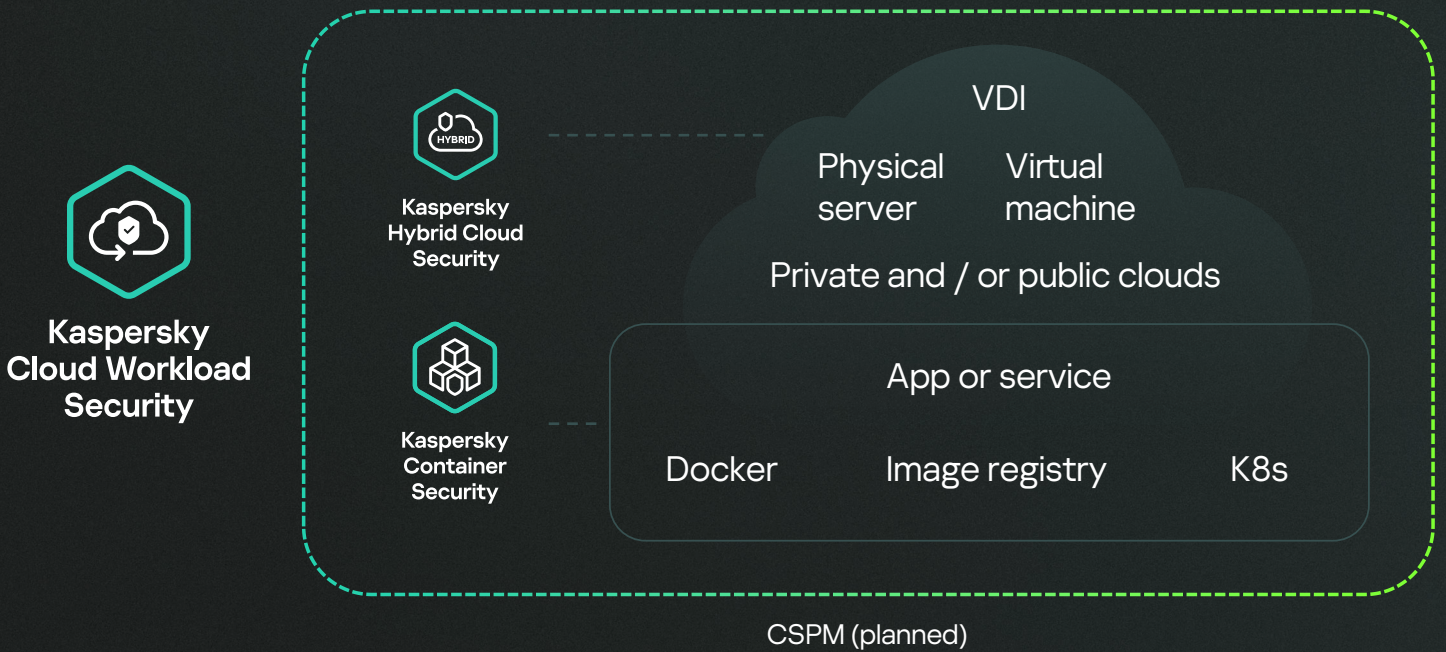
Kaspersky Cloud Workload Security

HYBRID

Kaspersky Hybrid Cloud Security

VDI

Physical server

Virtual machine

Private and / or public clouds

Kaspersky Container Security

App or service

Docker

Image registry

K8s

CSPM (planned)